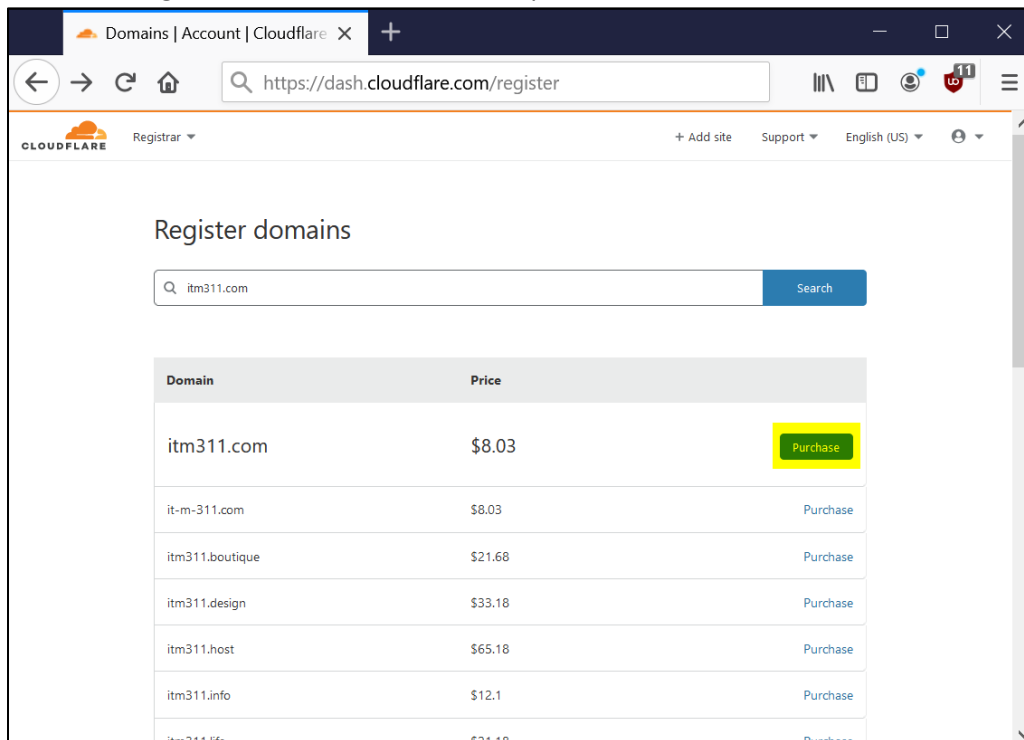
Domains | Account | Cloudflare

https://dash.cloudflare.com/register

11

CLOUDFLARE Registrar

+ Add site Support English (US)

Register domains

itm311.com

Search

| Domain | Price | |
|---|---|---|
| itm311.com | $8.03 | Purchase |
| it-m-311.com | $8.03 | Purchase |
| itm311.boutique | $21.68 | Purchase |
| itm311.design | $33.18 | Purchase |
| itm311.host | $65.18 | Purchase |
| itm311.info | $12.1 | Purchase |
| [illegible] | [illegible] | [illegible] |